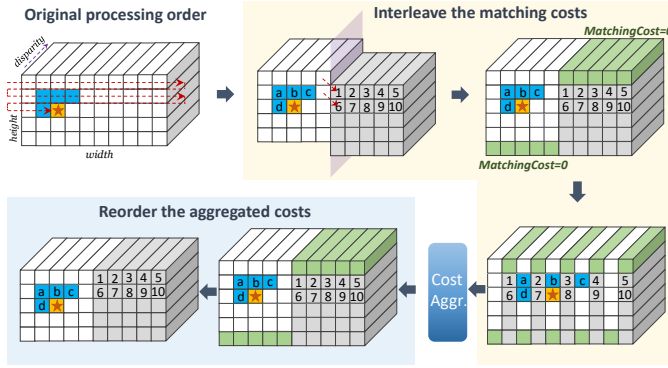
Original processing order

disparity

height

width

Interleave the matching costs

a b c
d

1 2 3 4 5
6 7 8 9 10

MatchingCost=0

a b c
d

1 2 3 4 5
6 7 8 9 10

MatchingCost=0

Reorder the aggregated costs

a b c
d

1 2 3 4 5
6 7 8 9 10

a b c
d

1 2 3 4 5
6 7 8 9 10

Cost Aggr.

1 a 2 b 3 c 4 5
6 d 7 8 9 10